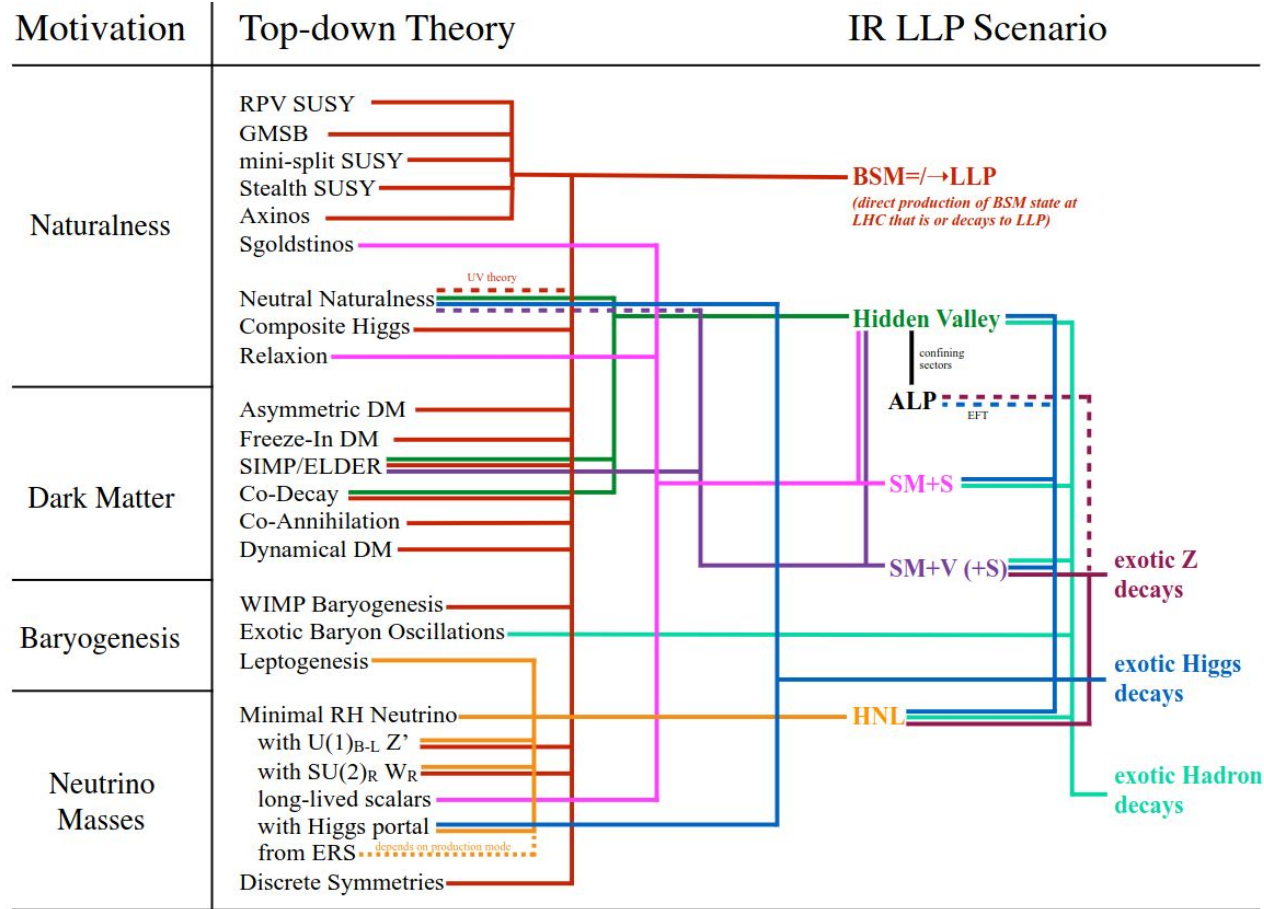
Motivation | Top-down Theory | IR LLP Scenario

Naturalness
RPV SUSY
GMSB
mini-split SUSY
Stealth SUSY
Axinos
Sgoldstinos
UV theory
Neutral Naturalness
Composite Higgs
Relaxion

Dark Matter
Asymmetric DM
Freeze-In DM
SIMP/ELDER
Co-Decay
Co-Annihilation
Dynamical DM

Baryogenesis
WIMP Baryogenesis
Exotic Baryon Oscillations

Neutrino Masses
Leptogenesis
Minimal RH Neutrino
with $U(1)_{B-L}$ Z'
with $SU(2)_R$ $W_R$
long-lived scalars
with Higgs portal
from ERS
depends on production mode
Discrete Symmetries

BSM=/→LLP
(direct production of BSM state at LHC that is or decays to LLP)
Hidden Valley
confining sectors
ALP
EFT
SM+S
SM+V (+S)
HNL

exotic Z decays
exotic Higgs decays
exotic Hadron decays